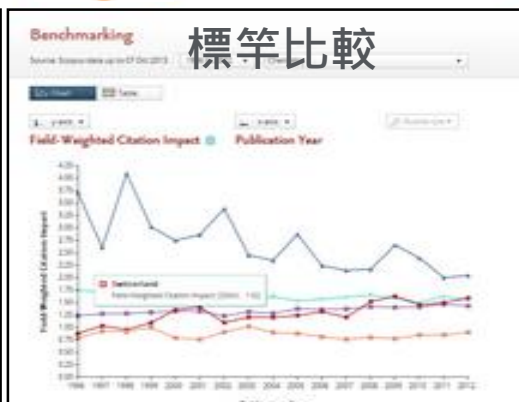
Benchmarking
標竿比較
Source: Scopus data up to 07 Oct 2013
Chart
Table
Field-Weighted Citation Impact
Publication Year
Field-Weighted Citation Impact
Switzerland
Field-Weighted Citation Impact (2001: 1.6)
1996
1997
1998
1999
2000
2001
2002
2003
2004
2005
2006
2007
2008
2009
2010
2011
2012